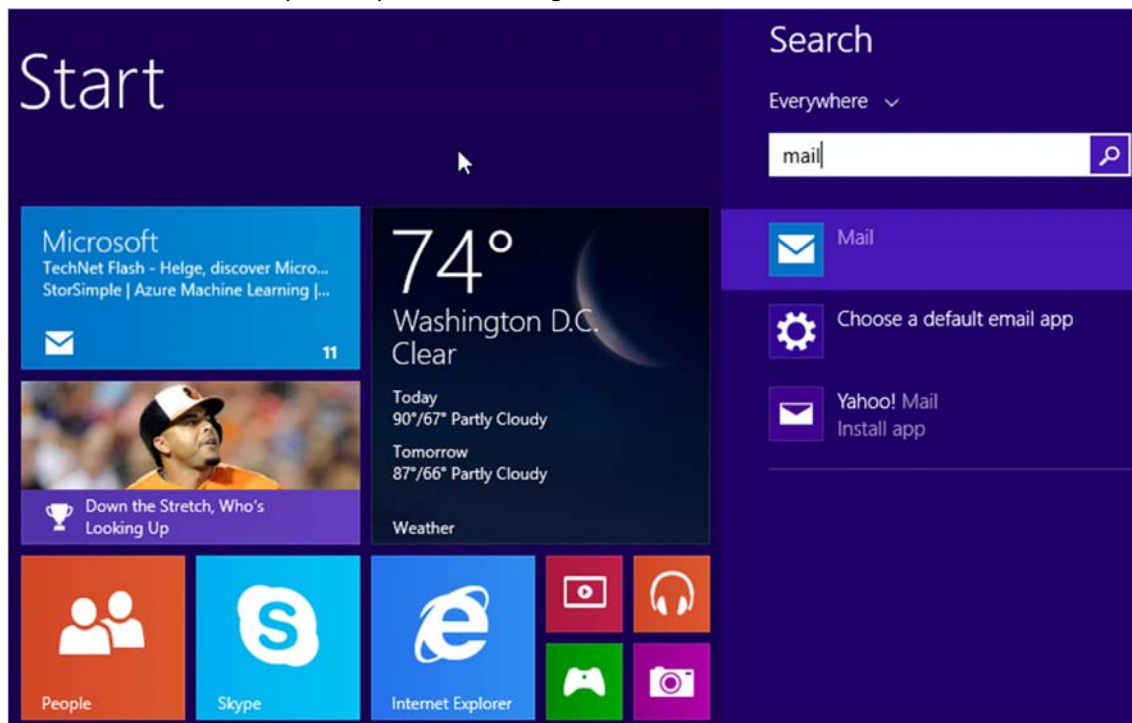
Start

Microsoft
TechNet Flash - Helge, discover Micro...
StorSimple | Azure Machine Learning |...
11

Down the Stretch, Who's Looking Up

74°
Washington D.C.
Clear
Today
90°/67° Partly Cloudy
Tomorrow
87°/66° Partly Cloudy
Weather

People

Skype

Internet Explorer

Search
Everywhere
mail

Mail

Choose a default email app

Yahoo! Mail
Install app